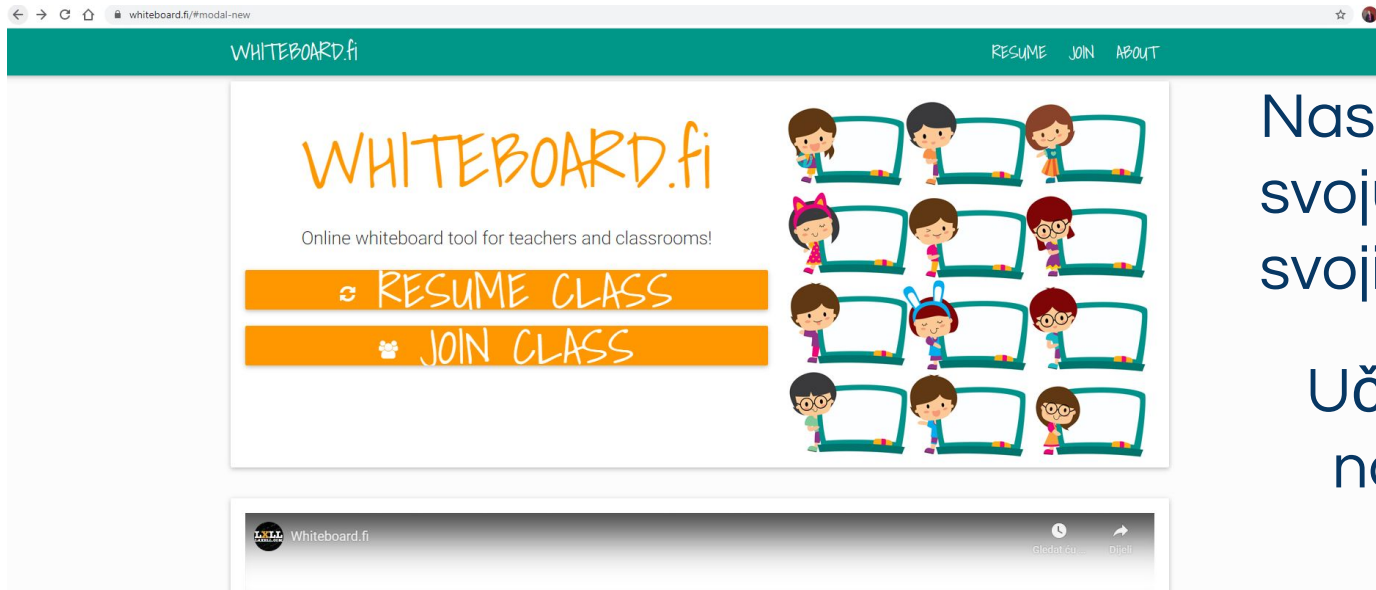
whiteboard.fi/#modal-new

WHITEBOARD.fi

RESUME JOIN ABOUT

WHITEBOARD.fi

Online whiteboard tool for teachers and classrooms!

RESUME CLASS

JOIN CLASS

Whiteboard.fi

Gledaj ču...

Dijeli

Nas

svoj

svoj

Uč

n